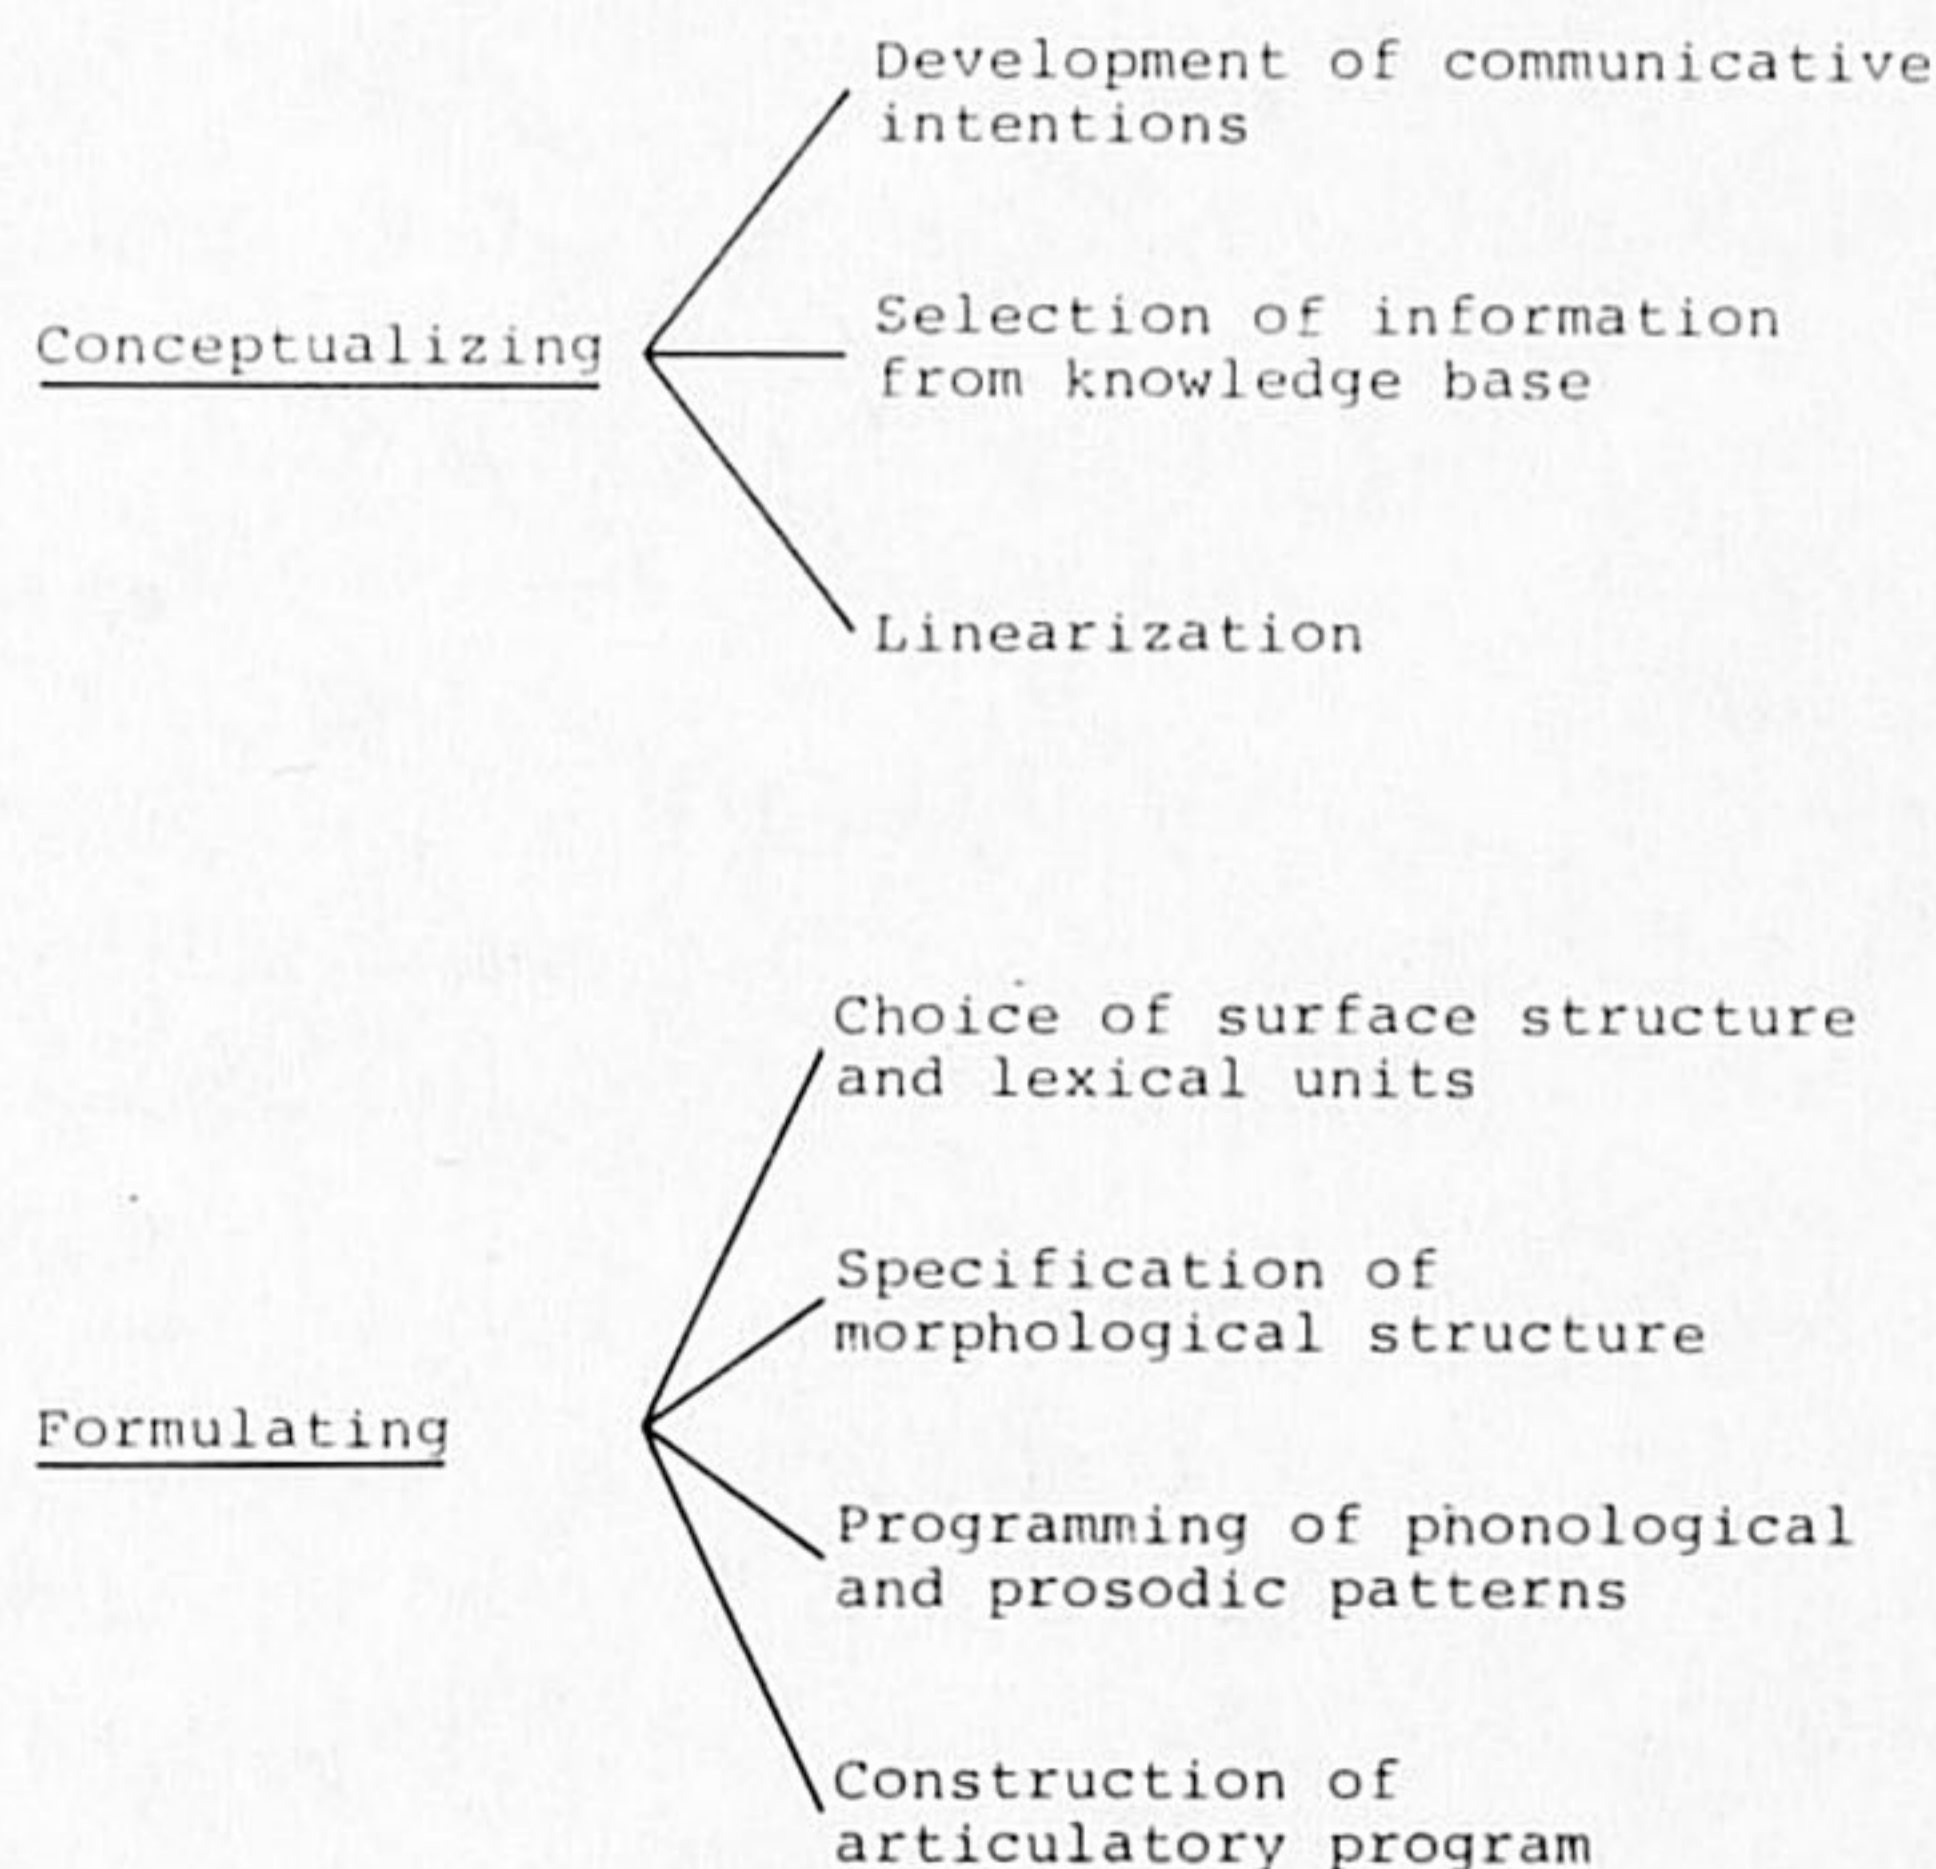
Conceptualizing

Development of communicative intentions

Selection of information from knowledge base

Linearization

Formulating

Choice of surface structure and lexical units

Specification of morphological structure

Programming of phonological and prosodic patterns

Construction of articulatory program